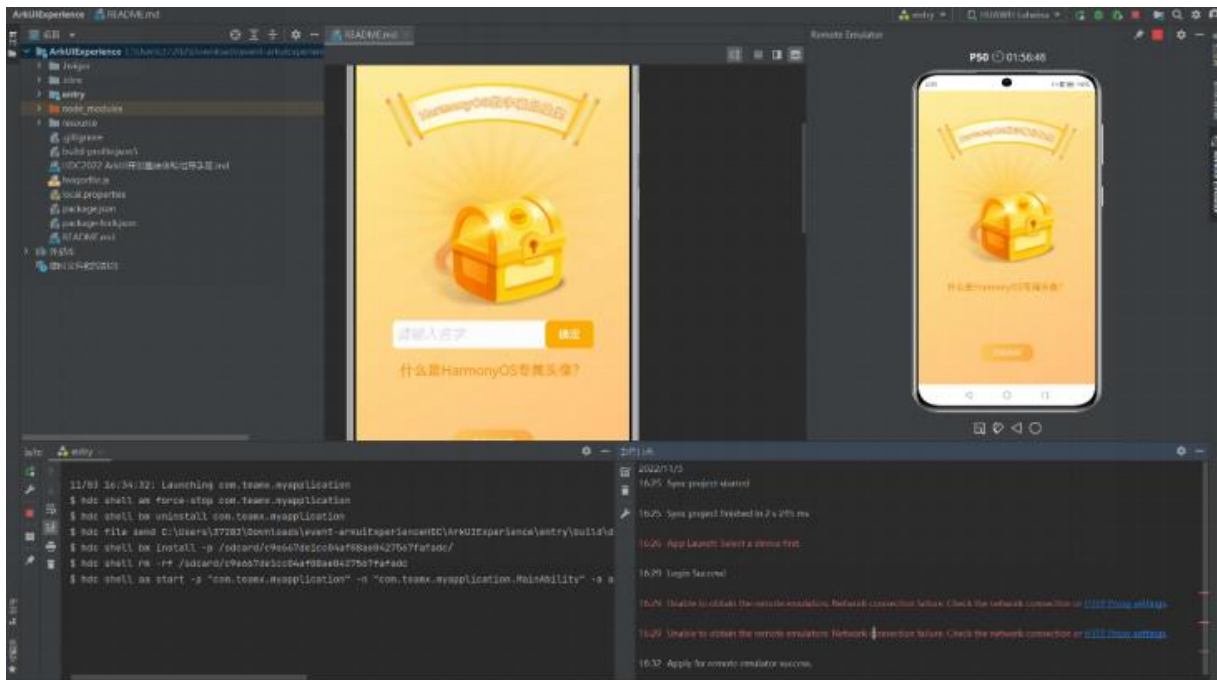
ArkUIExperience README.md

entry HUAWEI Lahaina

ArkUIExperience
hvigor
.idea
entry
node_modules
resource
.gitignore
build-profile.json5
HDC2022 ArkUI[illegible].md
hvigorfile.js
local.properties
package.json
package-lock.json
README.md
外部库
临时文件和控制台

README.md

Remote Emulator

P50 01:56:48

请输入名字
确定
什么是HarmonyOS专属头像?

什么是HarmonyOS专属头像?

Run: entry

11/03 16:34:32: Launching com.teamx.myapplication
$ hdc shell am force-stop com.teamx.myapplication
$ hdc shell bm uninstall com.teamx.myapplication
$ hdc file send C:\Users\37282\Downloads\event-arkuiExperienceEC\ArkUIExperience\entry\build\d
$ hdc shell bm install -p /sdcard/c9e667de1cc04af88ae04275e7fafadc/
$ hdc shell rm -rf /sdcard/c9e667de1cc04af88ae04275e7fafadc
$ hdc shell aa start -a "com.teamx.myapplication" -n "com.teamx.myapplication.MainAbility" -a a

事件日志
2022/11/3
16:25 Sync project started
16:25 Sync project finished in 2 s 295 ms
16:26 App Launch: Select a device first.
16:29 Login Succeed
16:29 Unable to obtain the remote emulators. Network connection failure. Check the network connection or HTTP Proxy settings.
16:29 Unable to obtain the remote emulators. Network connection failure. Check the network connection or HTTP Proxy settings.
16:32 Apply for remote emulator success.